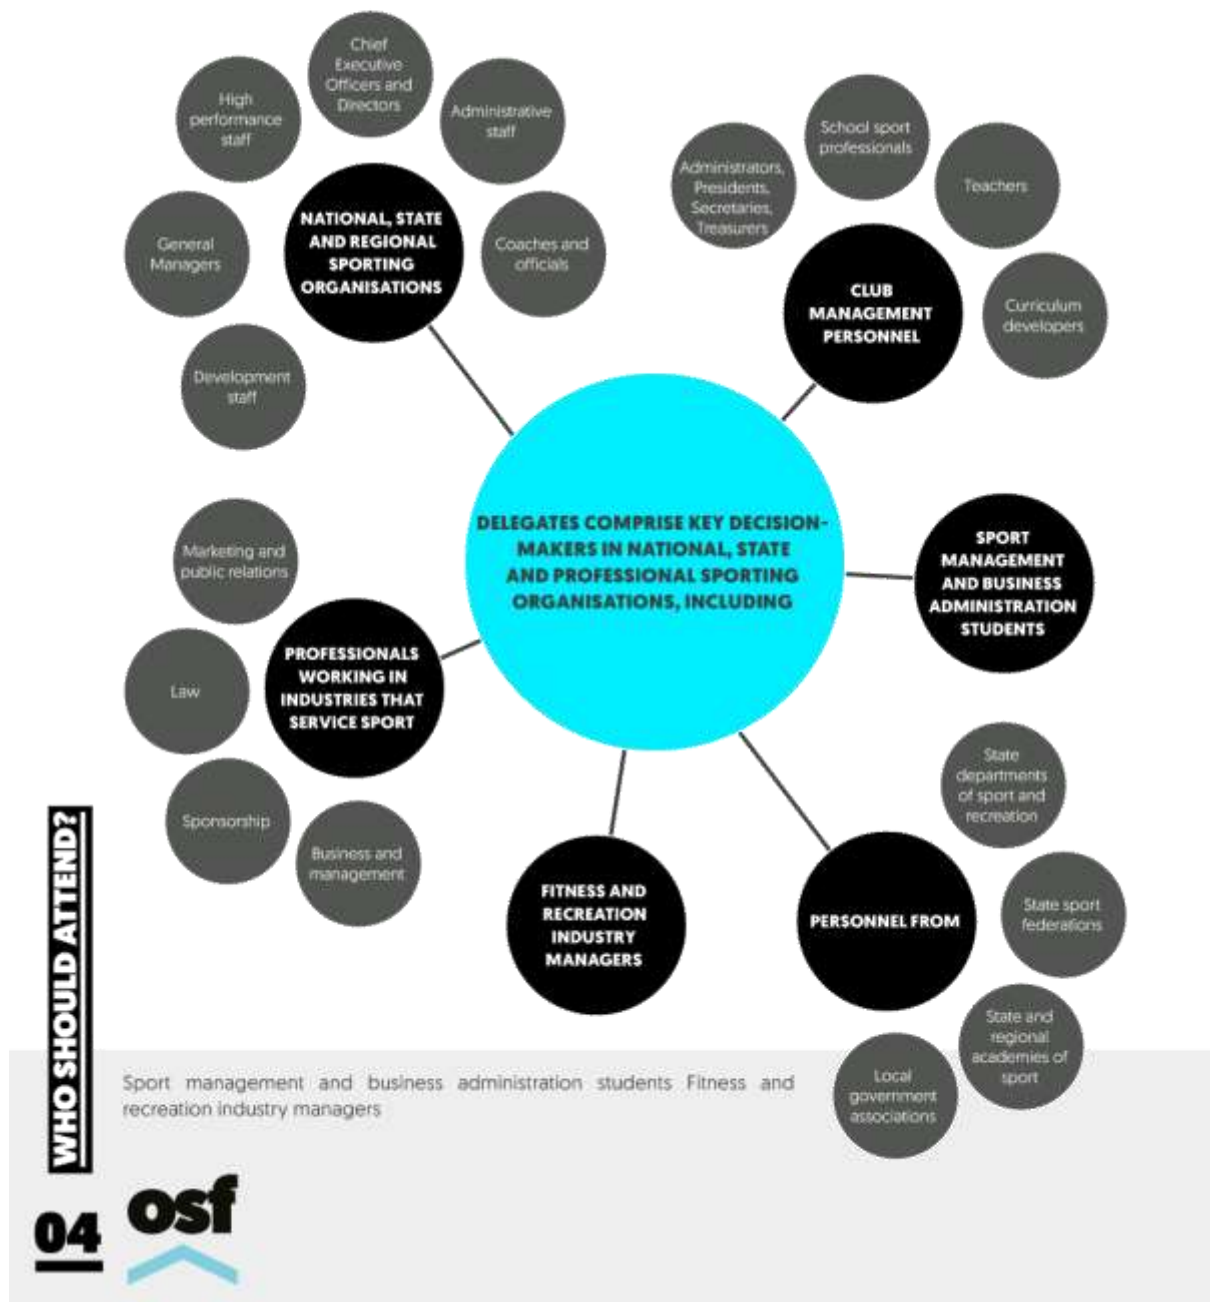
DELEGATES COMPRISE KEY DECISION-MAKERS IN NATIONAL, STATE AND PROFESSIONAL SPORTING ORGANISATIONS, INCLUDING

NATIONAL, STATE AND REGIONAL SPORTING ORGANISATIONS

High performance staff

Chief Executive Officers and Directors

Administrative staff

Coaches and officials

General Managers

Development staff

CLUB MANAGEMENT PERSONNEL

Administrators, Presidents, Secretaries, Treasurers

School sport professionals

Teachers

Curriculum developers

SPORT MANAGEMENT AND BUSINESS ADMINISTRATION STUDENTS

PROFESSIONALS WORKING IN INDUSTRIES THAT SERVICE SPORT

Marketing and public relations

Law

Sponsorship

Business and management

FITNESS AND RECREATION INDUSTRY MANAGERS

PERSONNEL FROM

State departments of sport and recreation

State sport federations

State and regional academies of sport

Local government associations

Sport management and business administration students Fitness and recreation industry managers

WHO SHOULD ATTEND?

04

osf